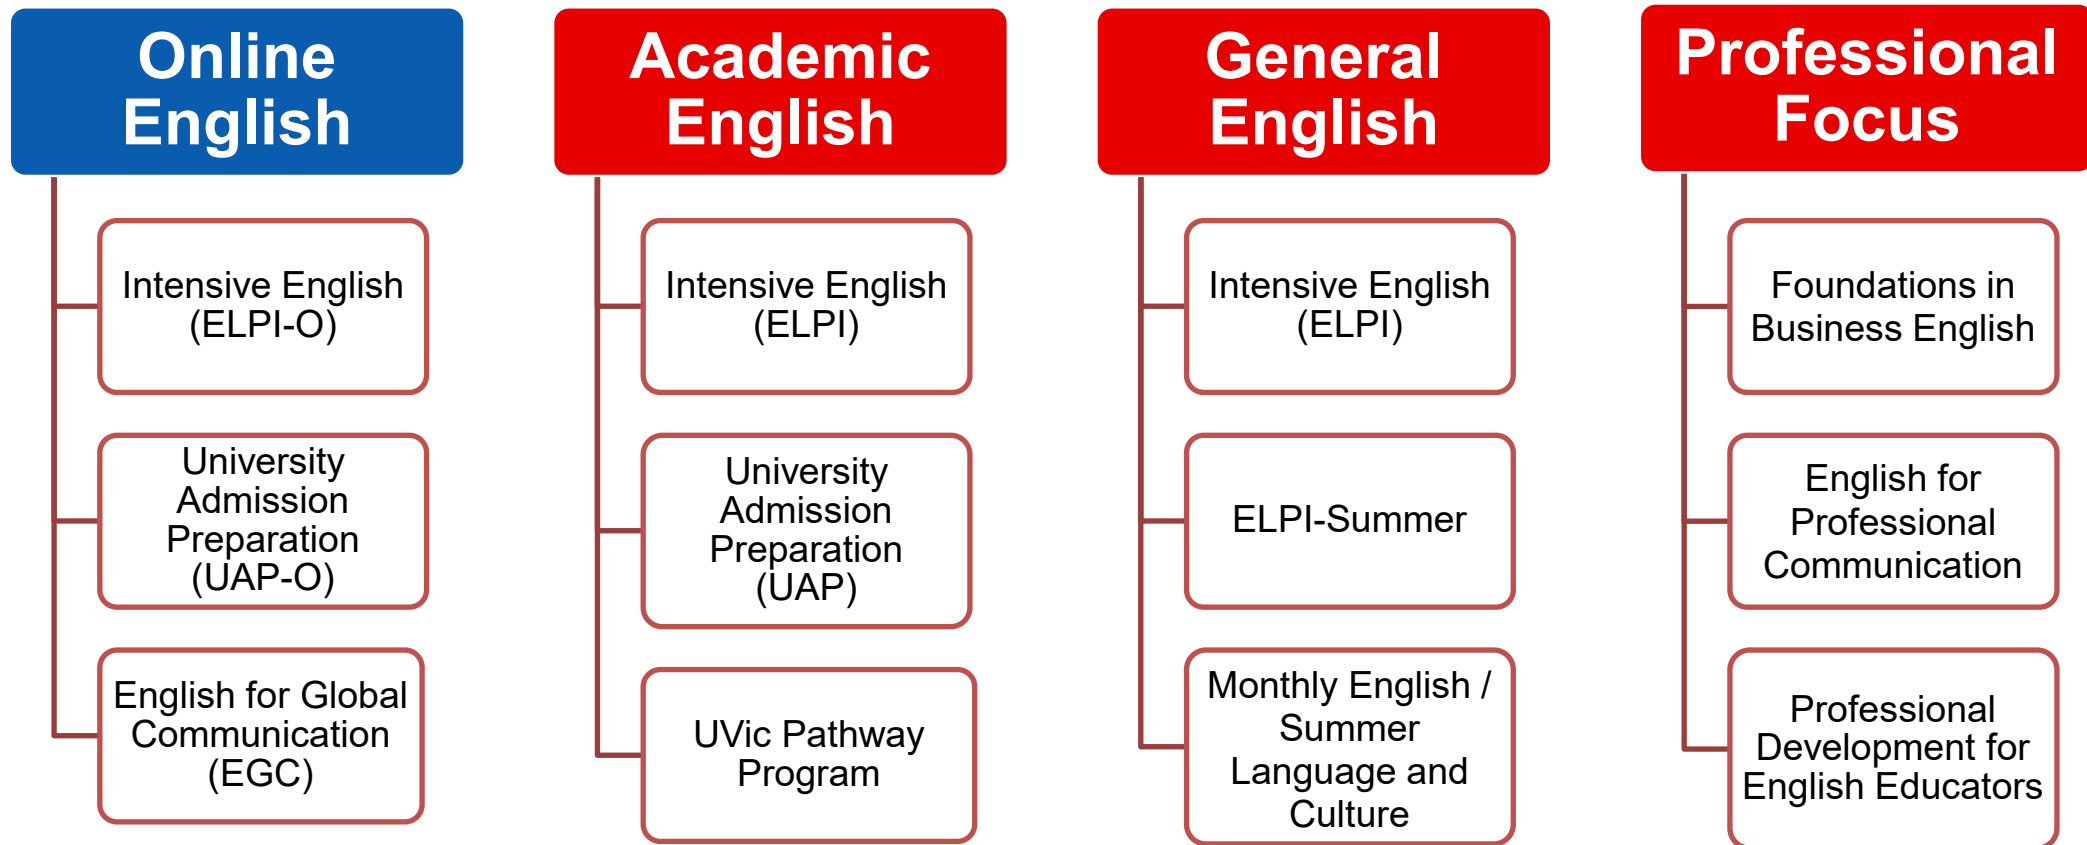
Online English

Intensive English (ELPI-O)

University Admission Preparation (UAP-O)

English for Global Communication (EGC)

Academic English

Intensive English (ELPI)

University Admission Preparation (UAP)

UVic Pathway Program

General English

Intensive English (ELPI)

ELPI-Summer

Monthly English / Summer Language and Culture

Professional Focus

Foundations in Business English

English for Professional Communication

Professional Development for English Educators